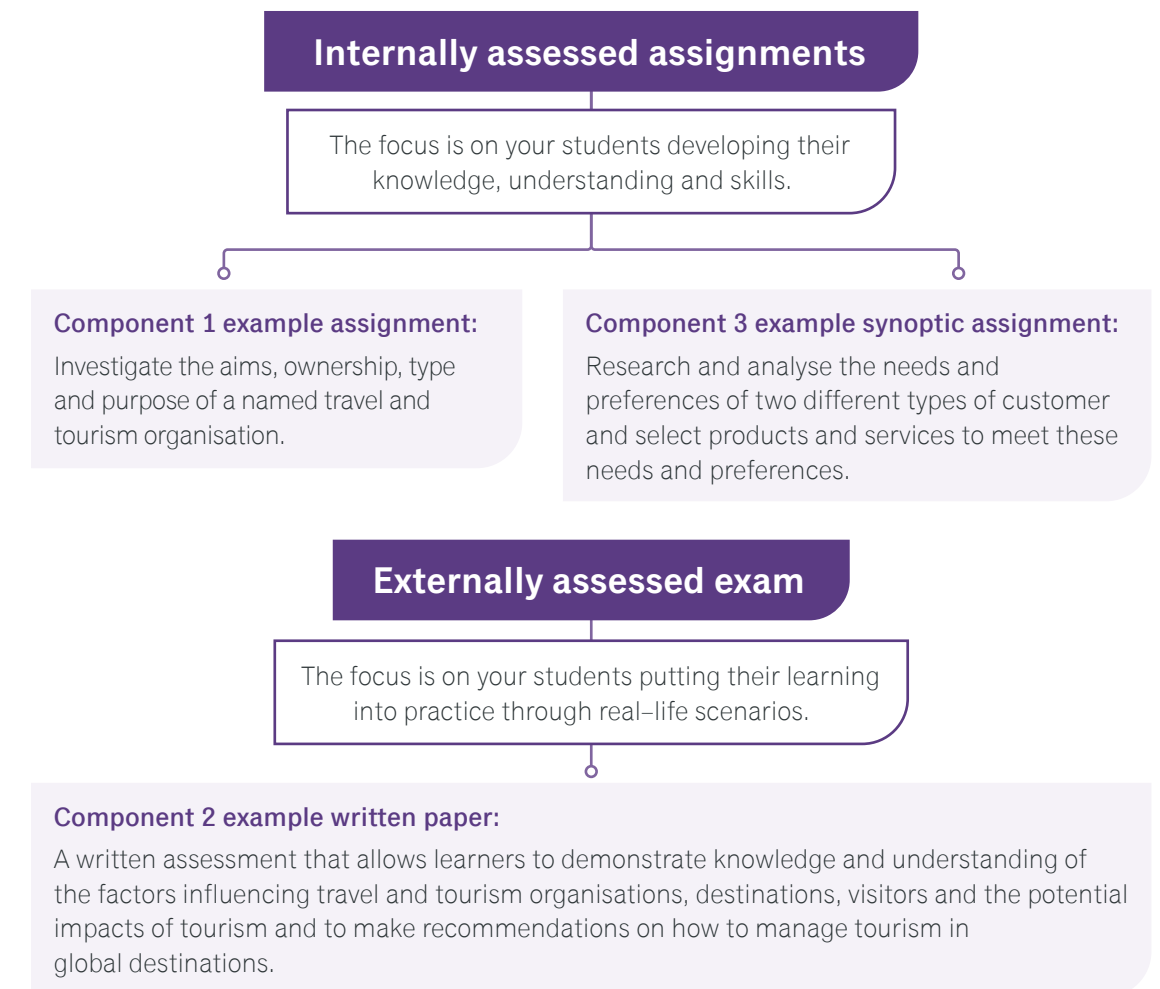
Internally assessed assignments

The focus is on your students developing their knowledge, understanding and skills.

Component 1 example assignment:
Investigate the aims, ownership, type and purpose of a named travel and tourism organisation.

Component 3 example synoptic assignment:
Research and analyse the needs and preferences of two different types of customer and select products and services to meet these needs and preferences.

Externally assessed exam

The focus is on your students putting their learning into practice through real–life scenarios.

Component 2 example written paper:
A written assessment that allows learners to demonstrate knowledge and understanding of the factors influencing travel and tourism organisations, destinations, visitors and the potential impacts of tourism and to make recommendations on how to manage tourism in global destinations.